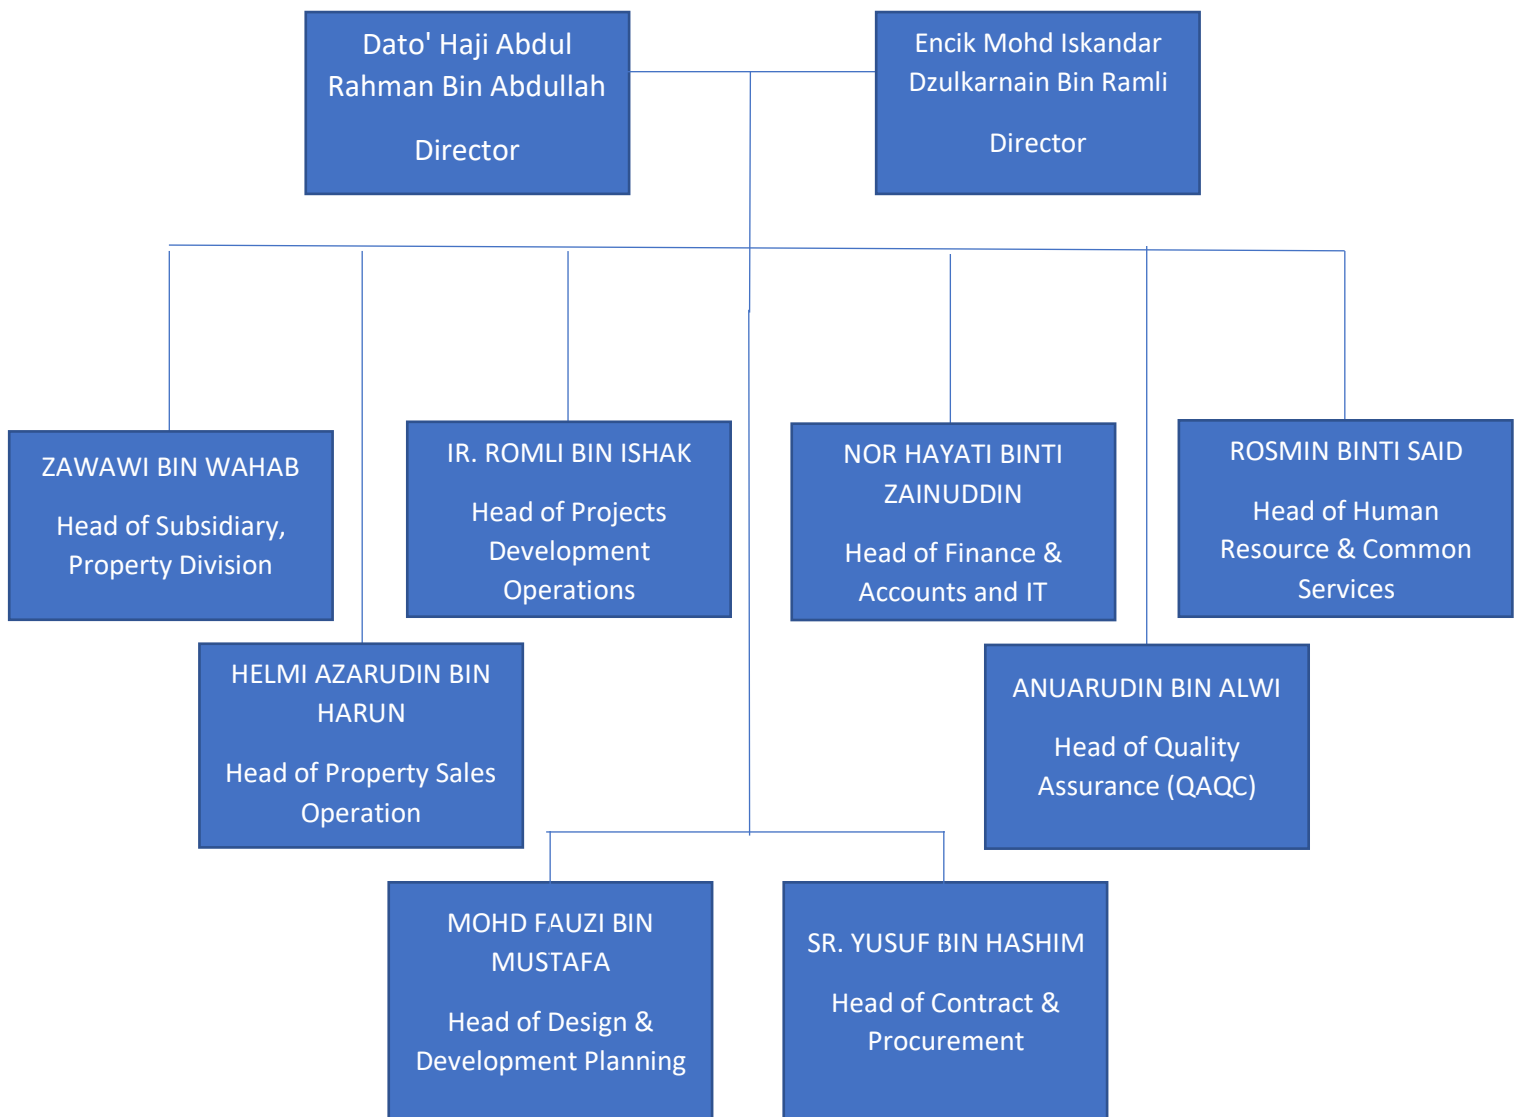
Dato' Haji Abdul Rahman Bin Abdullah

Director

Encik Mohd Iskandar Dzulkarnain Bin Ramli

Director

ZAWAWI BIN WAHAB

Head of Subsidiary, Property Division

IR. ROMLI BIN ISHAK

Head of Projects Development Operations

NOR HAYATI BINTI ZAINUDDIN

Head of Finance & Accounts and IT

ROSMIN BINTI SAID

Head of Human Resource & Common Services

HELMI AZARUDIN BIN HARUN

Head of Property Sales Operation

ANUARUDIN BIN ALWI

Head of Quality Assurance (QAQC)

MOHD FAUZI BIN MUSTAFA

Head of Design & Development Planning

SR. YUSUF BIN HASHIM

Head of Contract & Procurement